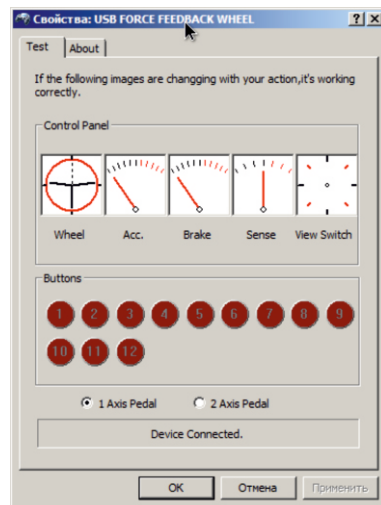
Свойства: USB FORCE FEEDBACK WHEEL

?

X

Test

About

If the following images are changgging with your action,it's working correctly.

Control Panel

Wheel

Acc.

Brake

Sense

View Switch

Buttons

1

2

3

4

5

6

7

8

9

10

11

12

1 Axis Pedal

2 Axis Pedal

Device Connected.

OK

Отмена

Применить